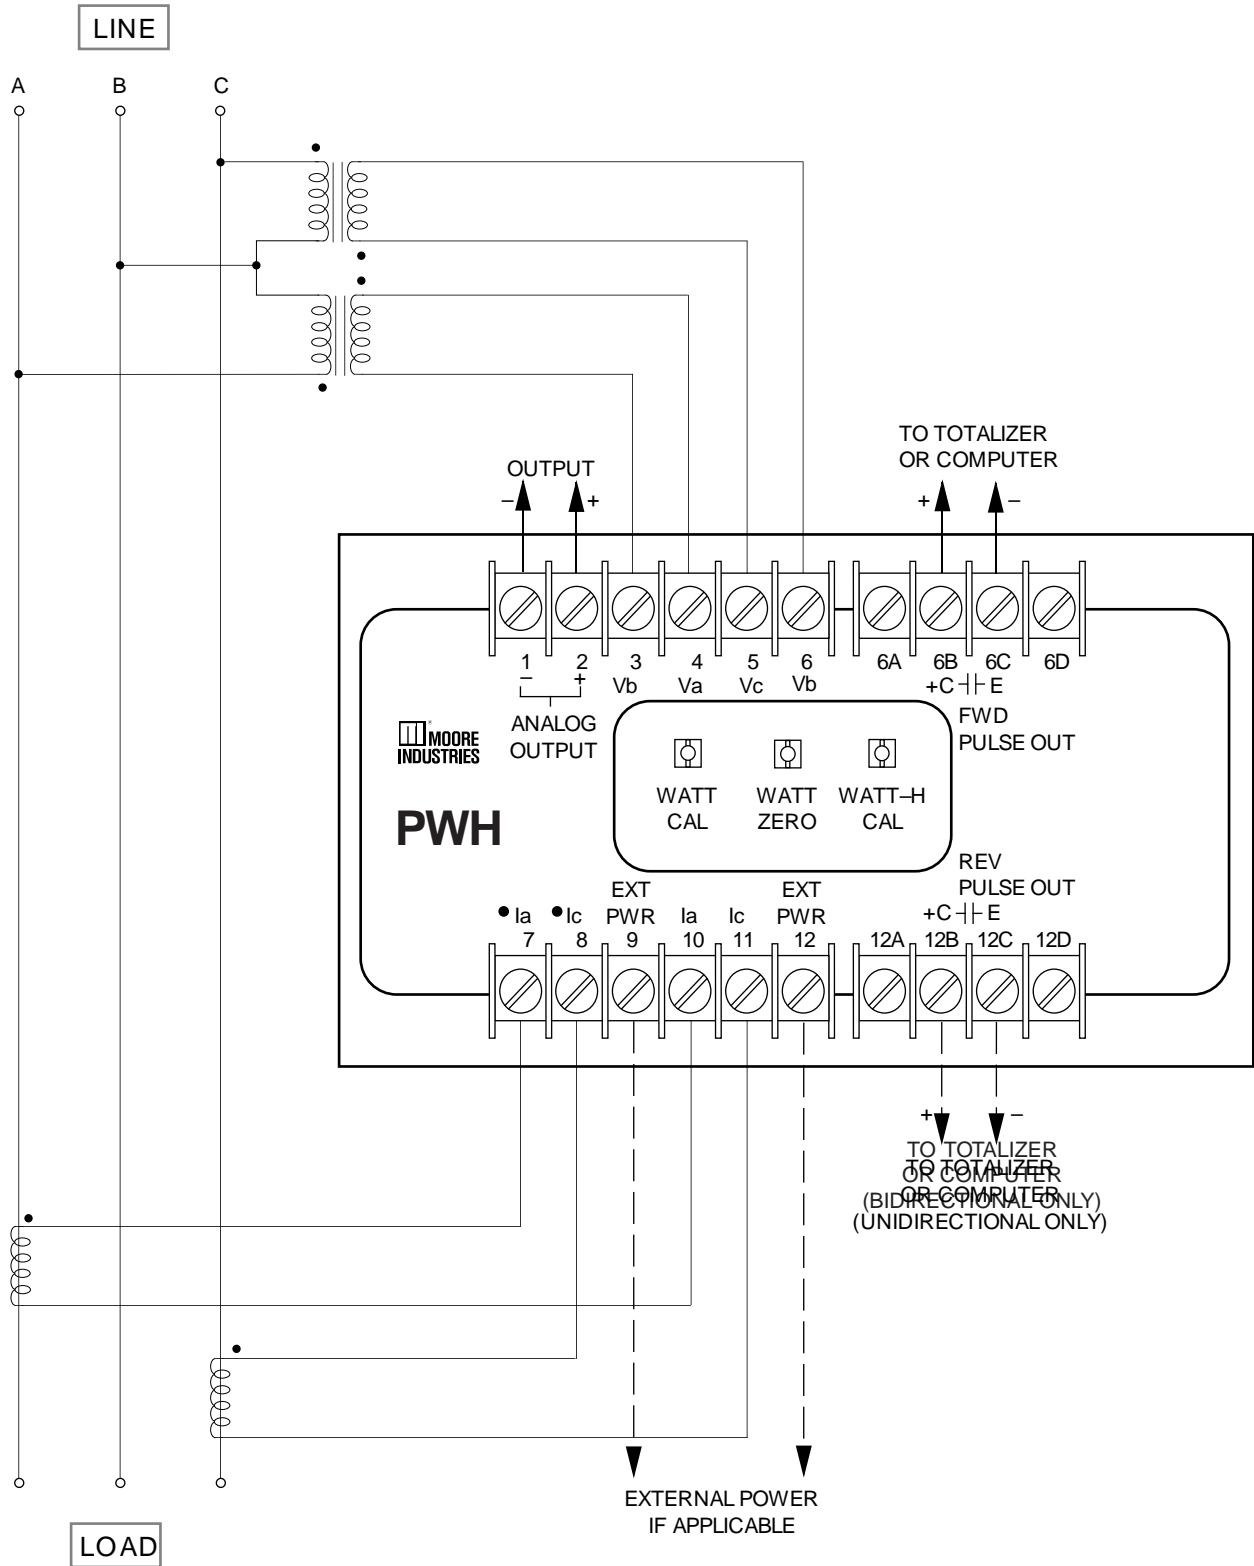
LINE

A B C

TO TOTALIZER
OR COMPUTER

OUTPUT
– +

+ –

1 2 3 4 5 6 6A 6B 6C 6D
– + Vb Va Vc Vb +C ┤├ E

ANALOG
OUTPUT

FWD
PULSE OUT

MOORE
INDUSTRIES

WATT
CAL

WATT
ZERO

WATT–H
CAL

PWH

REV
PULSE OUT

EXT
PWR

EXT
PWR

+C ┤├ E

• Ia • Ic 9 Ia Ic 12
7 8 9 10 11 12 12A 12B 12C 12D

+ –

TO TOTALIZER
OR COMPUTER
(BIDIRECTIONAL ONLY)

TO TOTALIZER
OR COMPUTER
(UNIDIRECTIONAL ONLY)

EXTERNAL POWER
IF APPLICABLE

LOAD